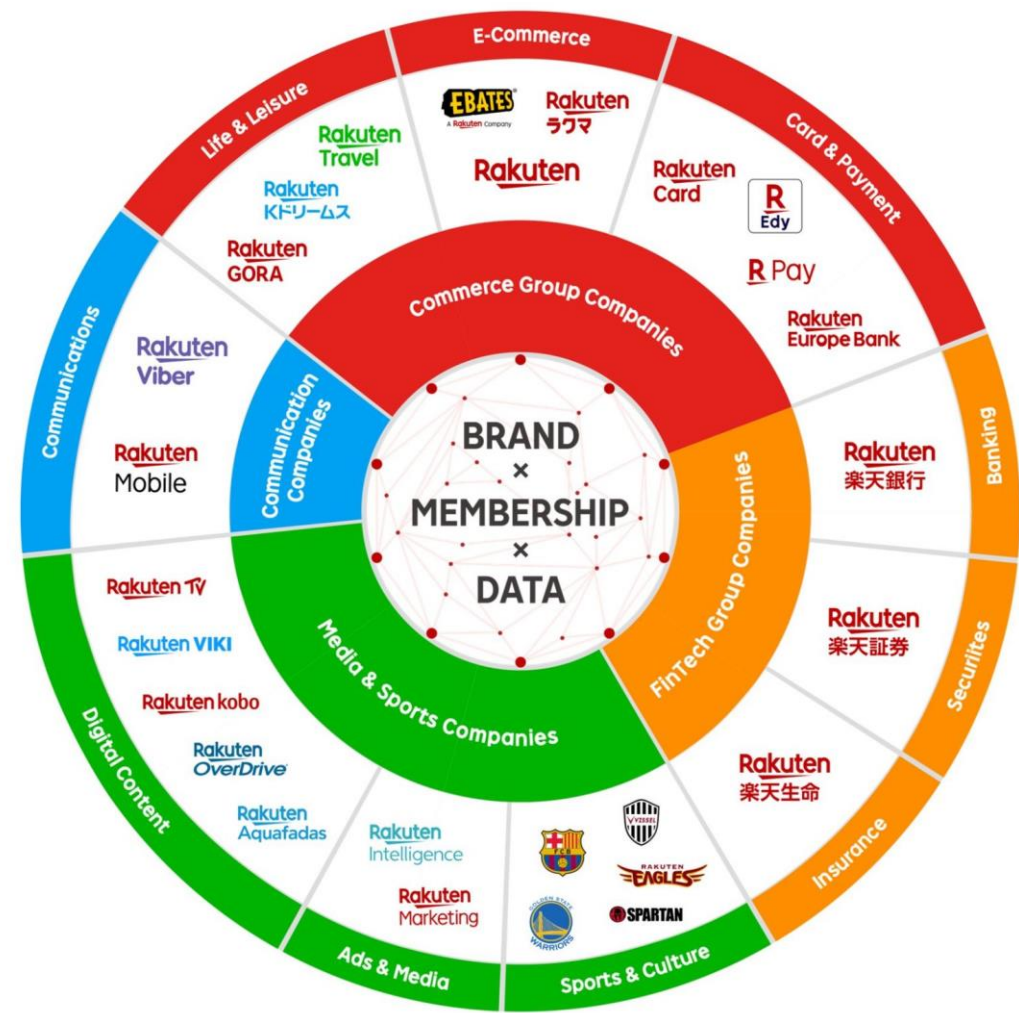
E-Commerce

EBATES
A Rakuten Company

Rakuten
ラクマ

Rakuten

Card & Payment

Rakuten
Card

R
Edy

R Pay

Rakuten
Europe Bank

Banking

Rakuten
楽天銀行

Securities

Rakuten
楽天証券

Insurance

Rakuten
楽天生命

Sports & Culture

VISSEL

RAKUTEN EAGLES

SPARTAN

GOLDEN STATE WARRIORS

Ads & Media

Rakuten
Intelligence

Rakuten
Marketing

Digital Content

Rakuten TV

Rakuten VIKI

Rakuten kobo

Rakuten
OverDrive

Rakuten
Aquafadas

Communications

Rakuten
Viber

Rakuten
Mobile

Life & Leisure

Rakuten
Travel

Rakuten
Kドリームス

Rakuten
GORA

Commerce Group Companies

Communication Companies

FinTech Group Companies

Media & Sports Companies

BRAND
×
MEMBERSHIP
×
DATA